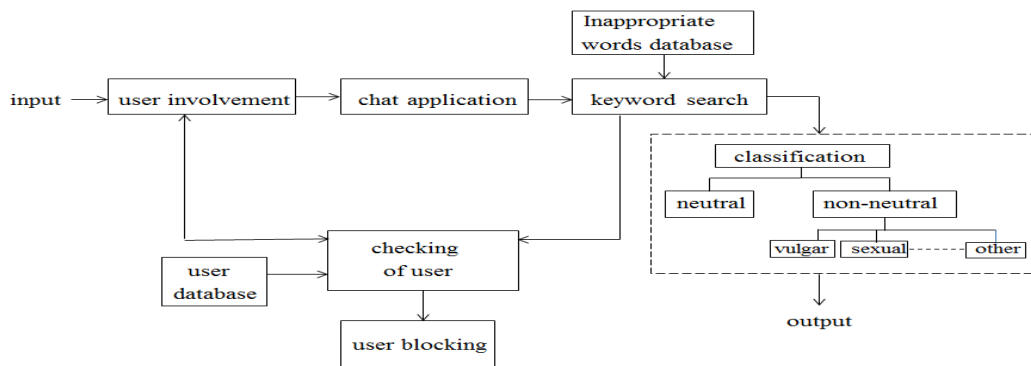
Inappropriate words database

input

user involvement

chat application

keyword search

classification

neutral

non-neutral

vulgar

sexual

other

output

user database

checking of user

user blocking